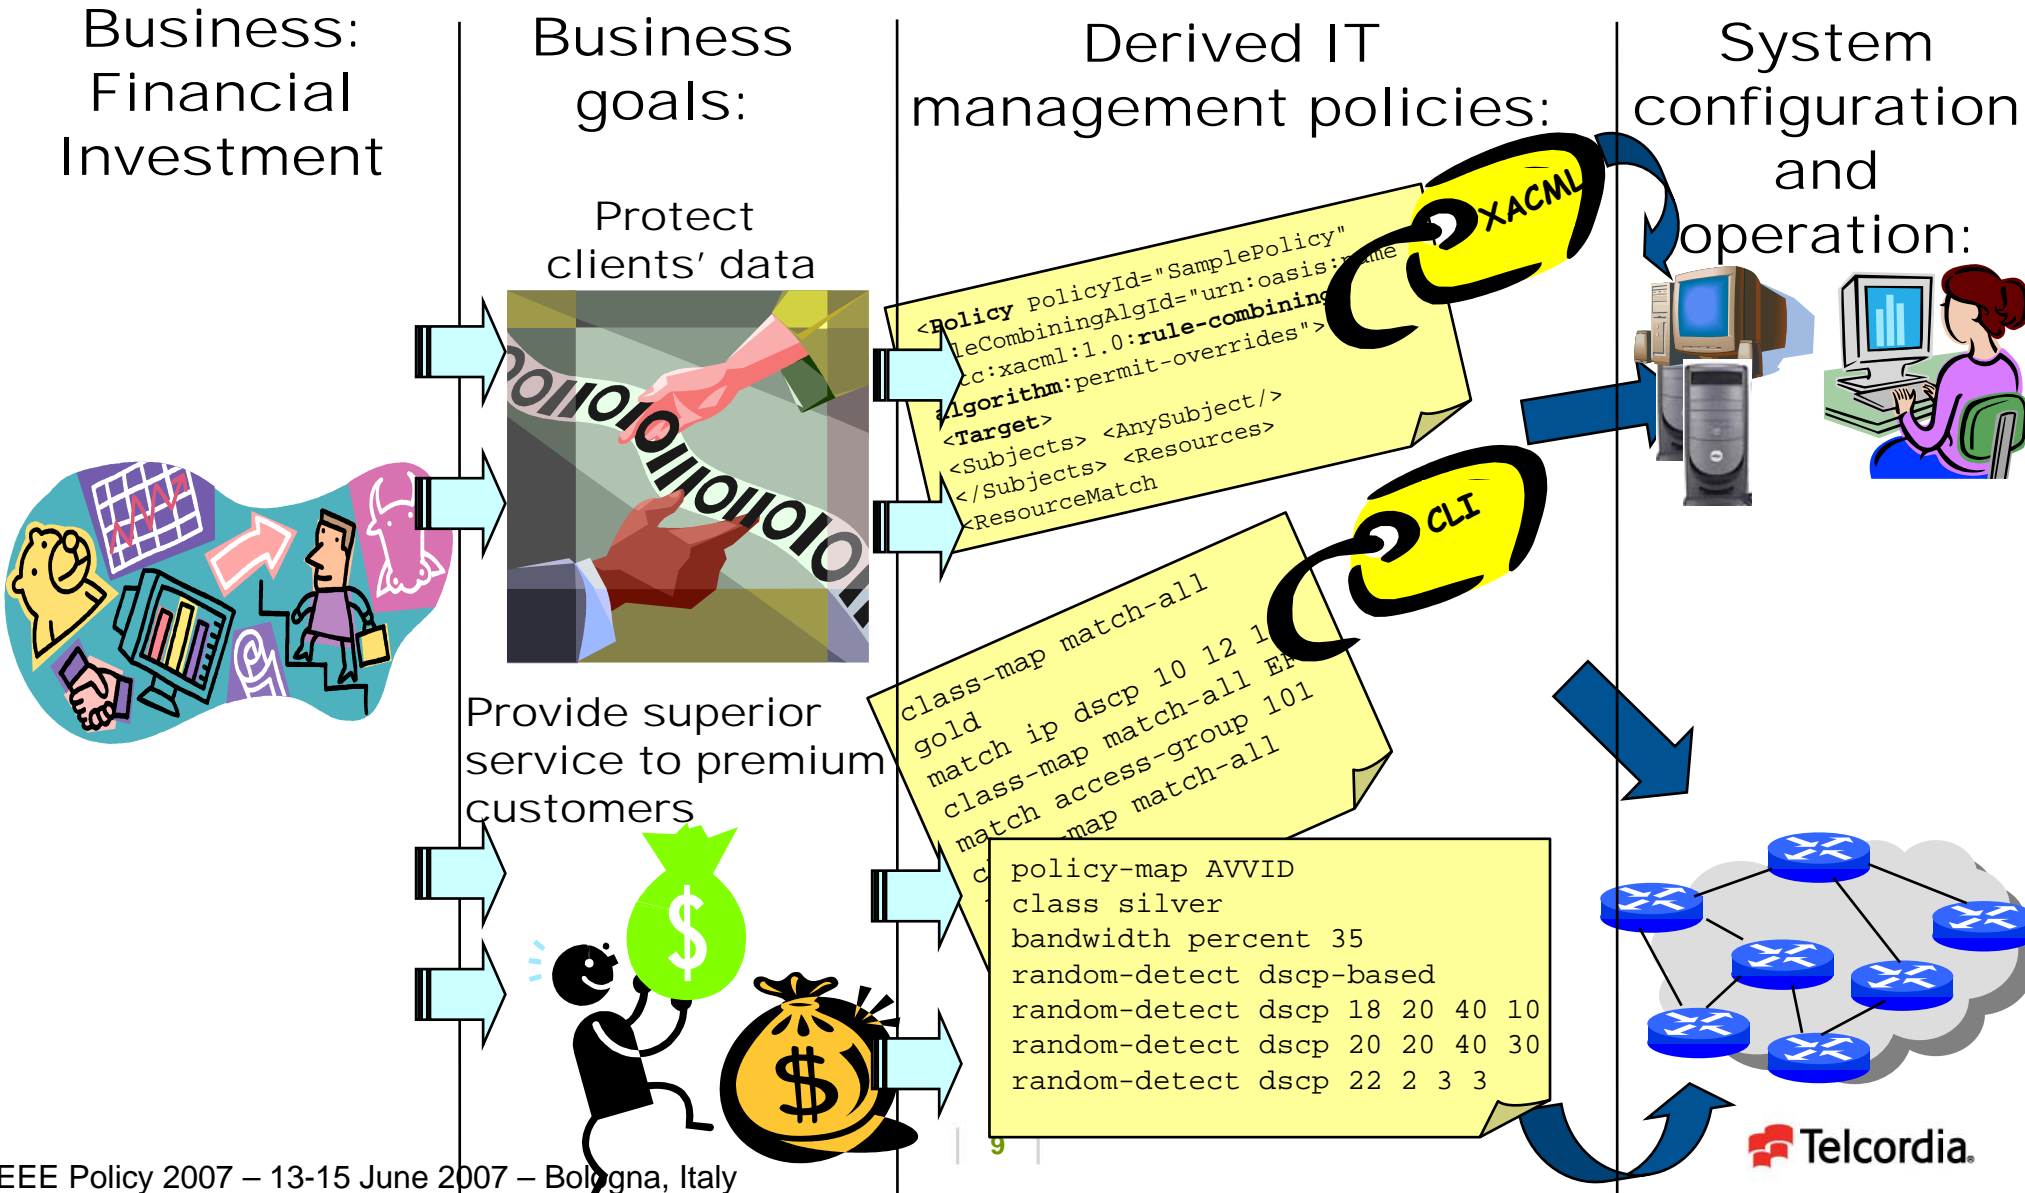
Business: Financial Investment

Business goals:

Derived IT management policies:

System configuration and operation:

Protect clients' data

Provide superior service to premium customers

XACML

<Policy PolicyId="SamplePolicy" leCombiningAlgId="urn:oasis:name cc:xacml:1.0:rule-combining algorithm:permit-overrides">
<Target>
<Subjects> <AnySubject/>
</Subjects> <Resources>
<ResourceMatch

CLI

class-map match-all
gold
match ip dscp 10 12 1
class-map match-all EF
match access-group 101
map match-all
match
c

policy-map AVVID
class silver
bandwidth percent 35
random-detect dscp-based
random-detect dscp 18 20 40 10
random-detect dscp 20 20 40 30
random-detect dscp 22 2 3 3

$

$

9

Telcordia.

EEE Policy 2007 – 13-15 June 2007 – Bologna, Italy